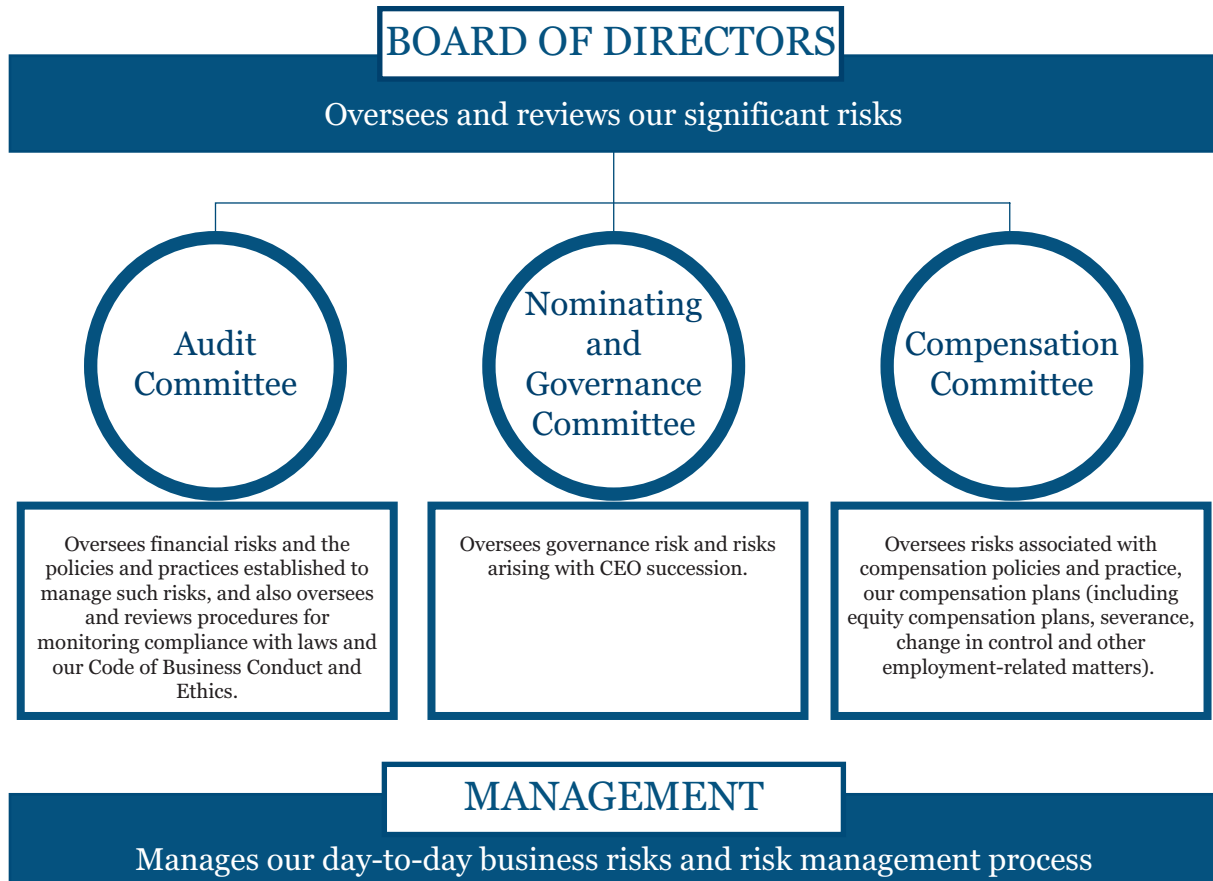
BOARD OF DIRECTORS

Oversees and reviews our significant risks

Audit Committee

Nominating and Governance Committee

Compensation Committee

Oversees financial risks and the policies and practices established to manage such risks, and also oversees and reviews procedures for monitoring compliance with laws and our Code of Business Conduct and Ethics.

Oversees governance risk and risks arising with CEO succession.

Oversees risks associated with compensation policies and practice, our compensation plans (including equity compensation plans, severance, change in control and other employment-related matters).

MANAGEMENT

Manages our day-to-day business risks and risk management process